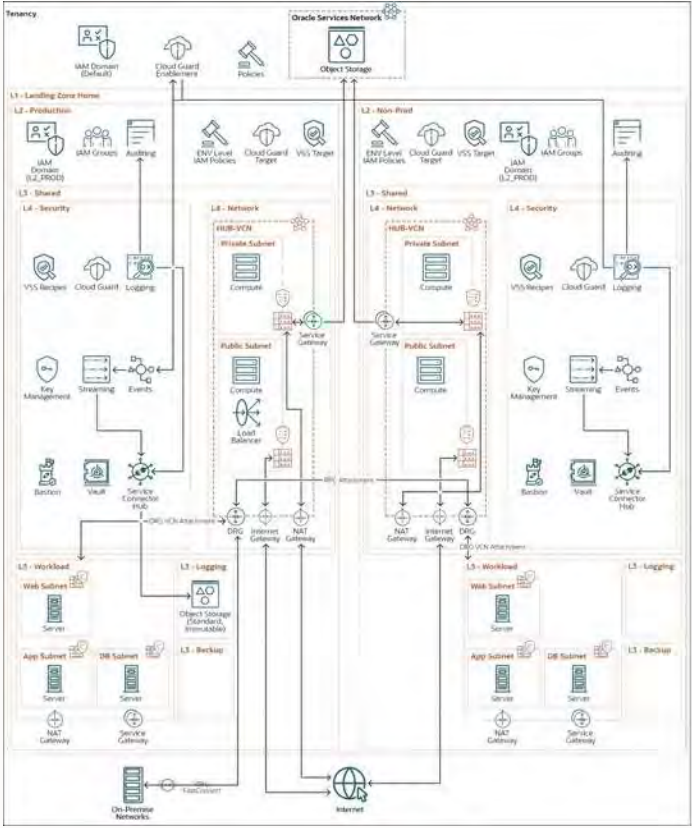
Tenancy

IAM Domain (Default)

Cloud Guard Enablement

Policies

Oracle Services Network

Object Storage

L1 - Landing Zone Home

L2 - Production

IAM Domain (L2_PROD)

IAM Groups

Auditing

ENV Level IAM Policies

Cloud Guard Target

VSS Target

L2 - Non-Prod

ENV Level IAM Policies

Cloud Guard Target

VSS Target

IAM Domain (L2_PROD)

IAM Groups

Auditing

L3 - Shared

L4 - Security

VSS Recipes

Cloud Guard

Logging

Key Management

Streaming

Events

Bastion

Vault

Service Connector Hub

L4 - Network

HUB-VCN

Private Subnet

Compute

Service Gateway

Public Subnet

Compute

Load Balancer

DRG

Internet Gateway

NAT Gateway

DRG VCN Attachment

L3 - Shared

L4 - Network

HUB-VCN

Private Subnet

Compute

Service Gateway

Public Subnet

Compute

DRG Attachment

NAT Gateway

Internet Gateway

DRG

DRG VCN Attachment

L4 - Security

VSS Recipes

Cloud Guard

Logging

Key Management

Streaming

Events

Bastion

Vault

Service Connector Hub

L5 - Workload

Web Subnet

Server

App Subnet

Server

DB Subnet

Server

NAT Gateway

Service Gateway

L3 - Logging

Object Storage (Standard, Immutable)

L3 - Backup

L5 - Workload

Web Subnet

Server

App Subnet

Server

DB Subnet

Server

NAT Gateway

Service Gateway

L3 - Logging

L3 - Backup

On-Premise Networks

FastConnect

Internet